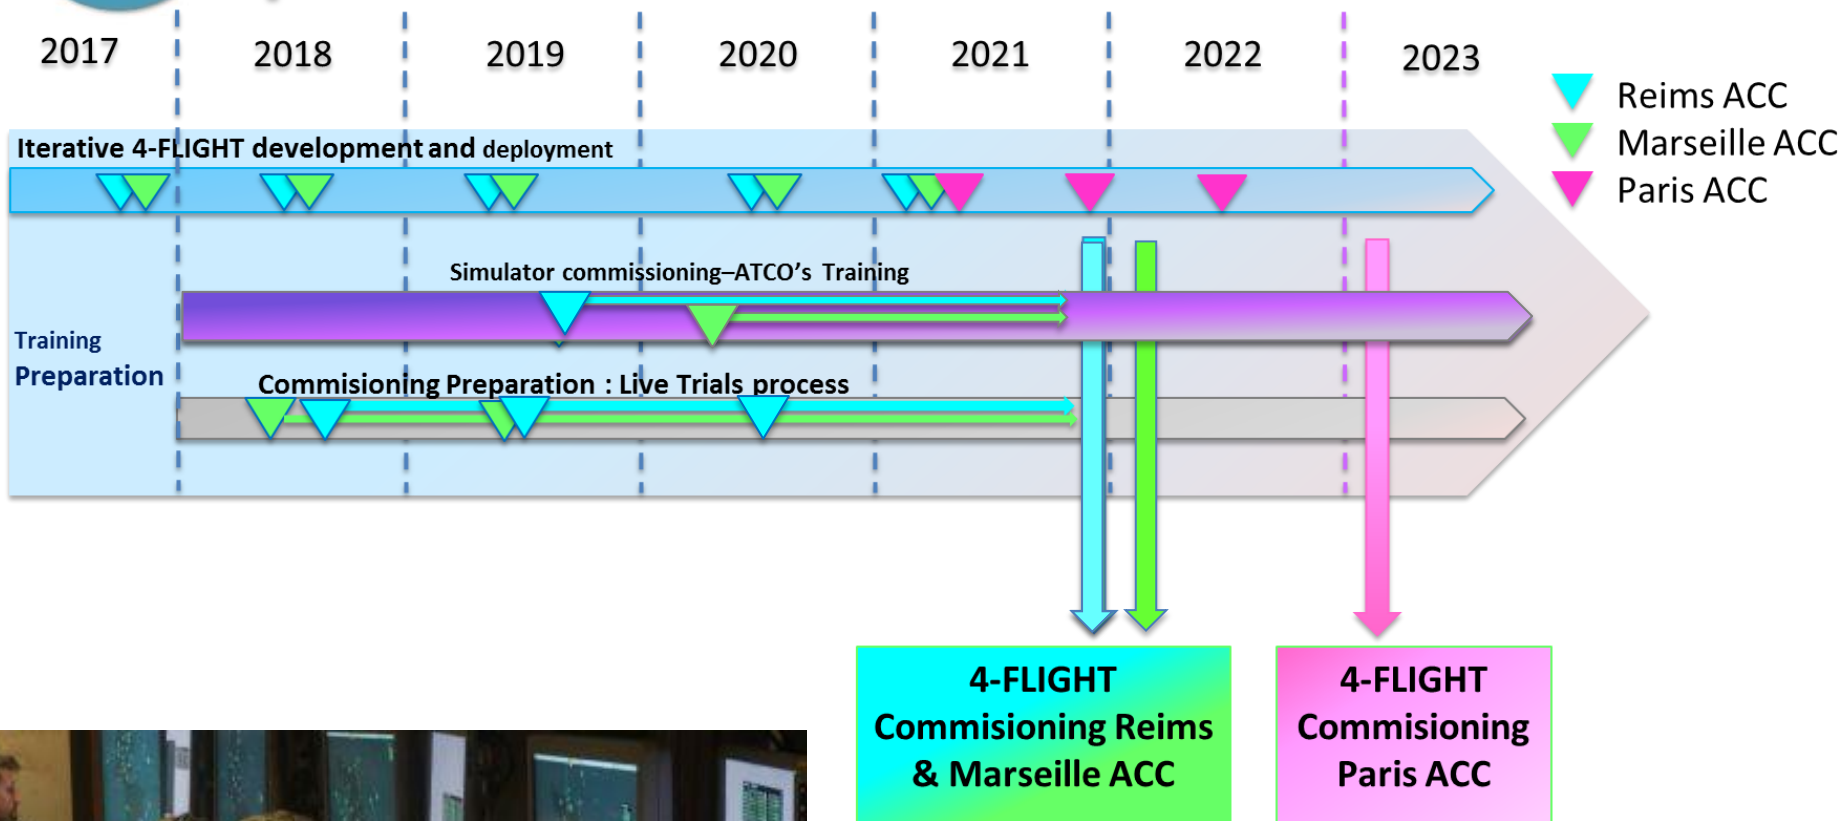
2017
2018
2019
2020
2021
2022
2023

Reims ACC
Marseille ACC
Paris ACC

Iterative 4-FLIGHT development and deployment

Simulator commissioning–ATCO's Training

Training Preparation

Commisioning Preparation : Live Trials process

4-FLIGHT Commisioning Reims & Marseille ACC

4-FLIGHT Commisioning Paris ACC